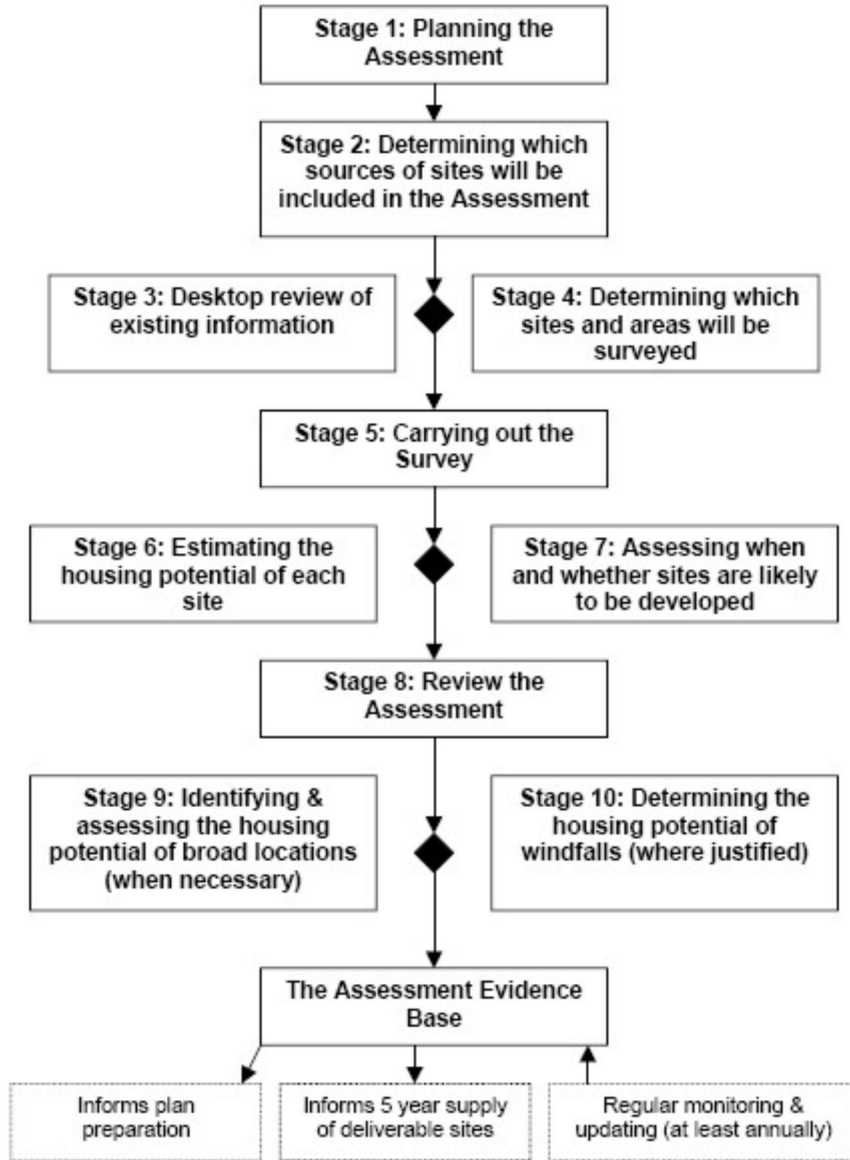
Stage 1: Planning the Assessment

Stage 2: Determining which sources of sites will be included in the Assessment

Stage 3: Desktop review of existing information

Stage 4: Determining which sites and areas will be surveyed

Stage 5: Carrying out the Survey

Stage 6: Estimating the housing potential of each site

Stage 7: Assessing when and whether sites are likely to be developed

Stage 8: Review the Assessment

Stage 9: Identifying & assessing the housing potential of broad locations (when necessary)

Stage 10: Determining the housing potential of windfalls (where justified)

The Assessment Evidence Base

Informs plan preparation

Informs 5 year supply of deliverable sites

Regular monitoring & updating (at least annually)